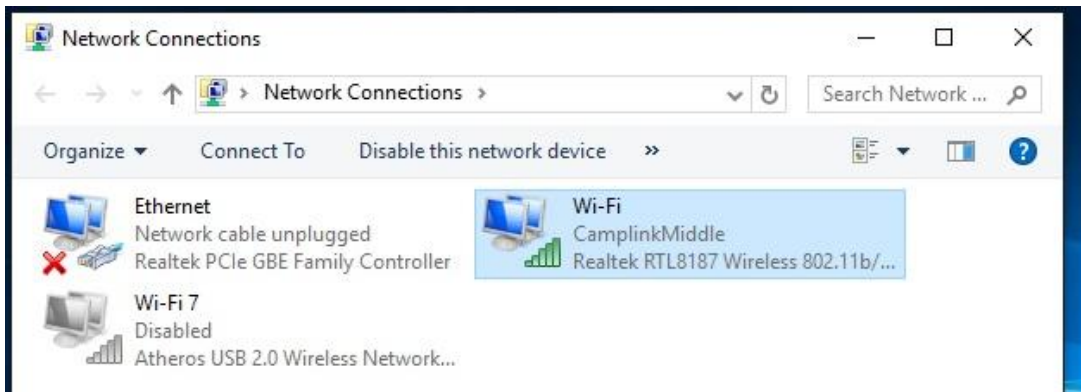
Network Connections

Network Connections >

Search Network ...

Organize ▾ Connect To Disable this network device »

?

Ethernet
Network cable unplugged
Realtek PCIe GBE Family Controller

Wi-Fi
CamplinkMiddle
Realtek RTL8187 Wireless 802.11b/...

Wi-Fi 7
Disabled
Atheros USB 2.0 Wireless Network...